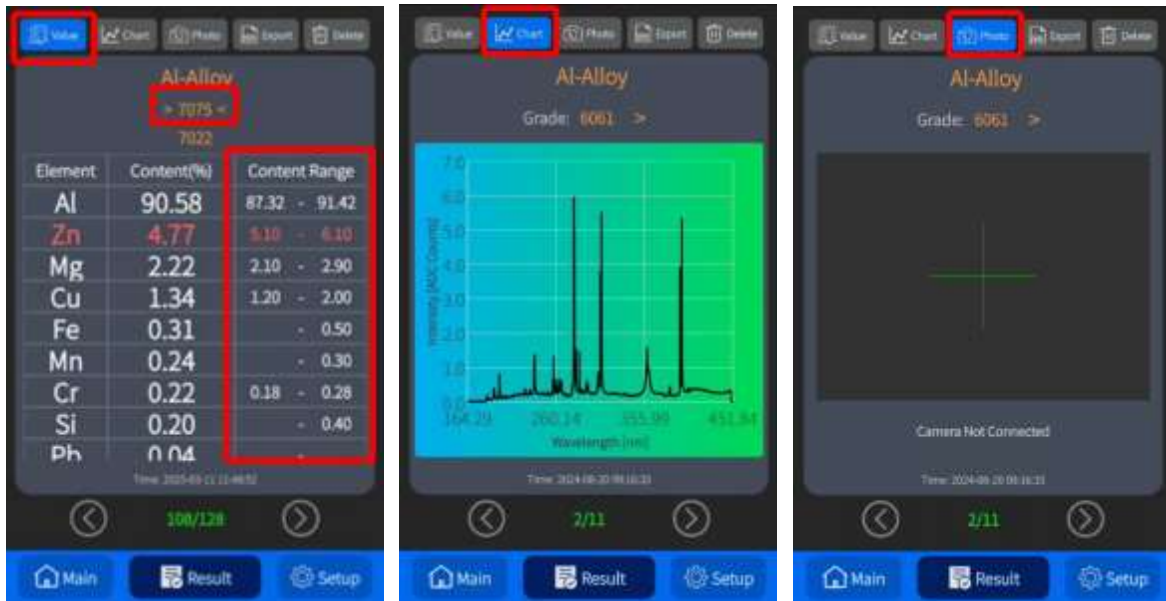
Value Chart Photo Export Delete

Al-Alloy

> 7075 <

7022

| Element | Content(%) | Content Range |
|---|---|---|
| Al | 90.58 | 87.32 - 91.42 |
| Zn | 4.77 | 5.10 - 6.10 |
| Mg | 2.22 | 2.10 - 2.90 |
| Cu | 1.34 | 1.20 - 2.00 |
| Fe | 0.31 | - 0.50 |
| Mn | 0.24 | - 0.30 |
| Cr | 0.22 | 0.18 - 0.28 |
| Si | 0.20 | - 0.40 |
| Pb | 0.04 | - |

Time: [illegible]

108/128

Main Result Setup

Value Chart Photo Export Delete

Al-Alloy

Grade: 6061 >

7.0
6.0
5.0
4.0
3.0
2.0
1.0
0.0

Intensity [AD Counts]

164.29 260.14 355.99 451.84

Wavelength [nm]

Time: 2024-08-20 09:16:33

2/11

Main Result Setup

Value Chart Photo Export Delete

Al-Alloy

Grade: 6061 >

Camera Not Connected

Time: 2024-08-20 09:16:33

2/11

Main Result Setup